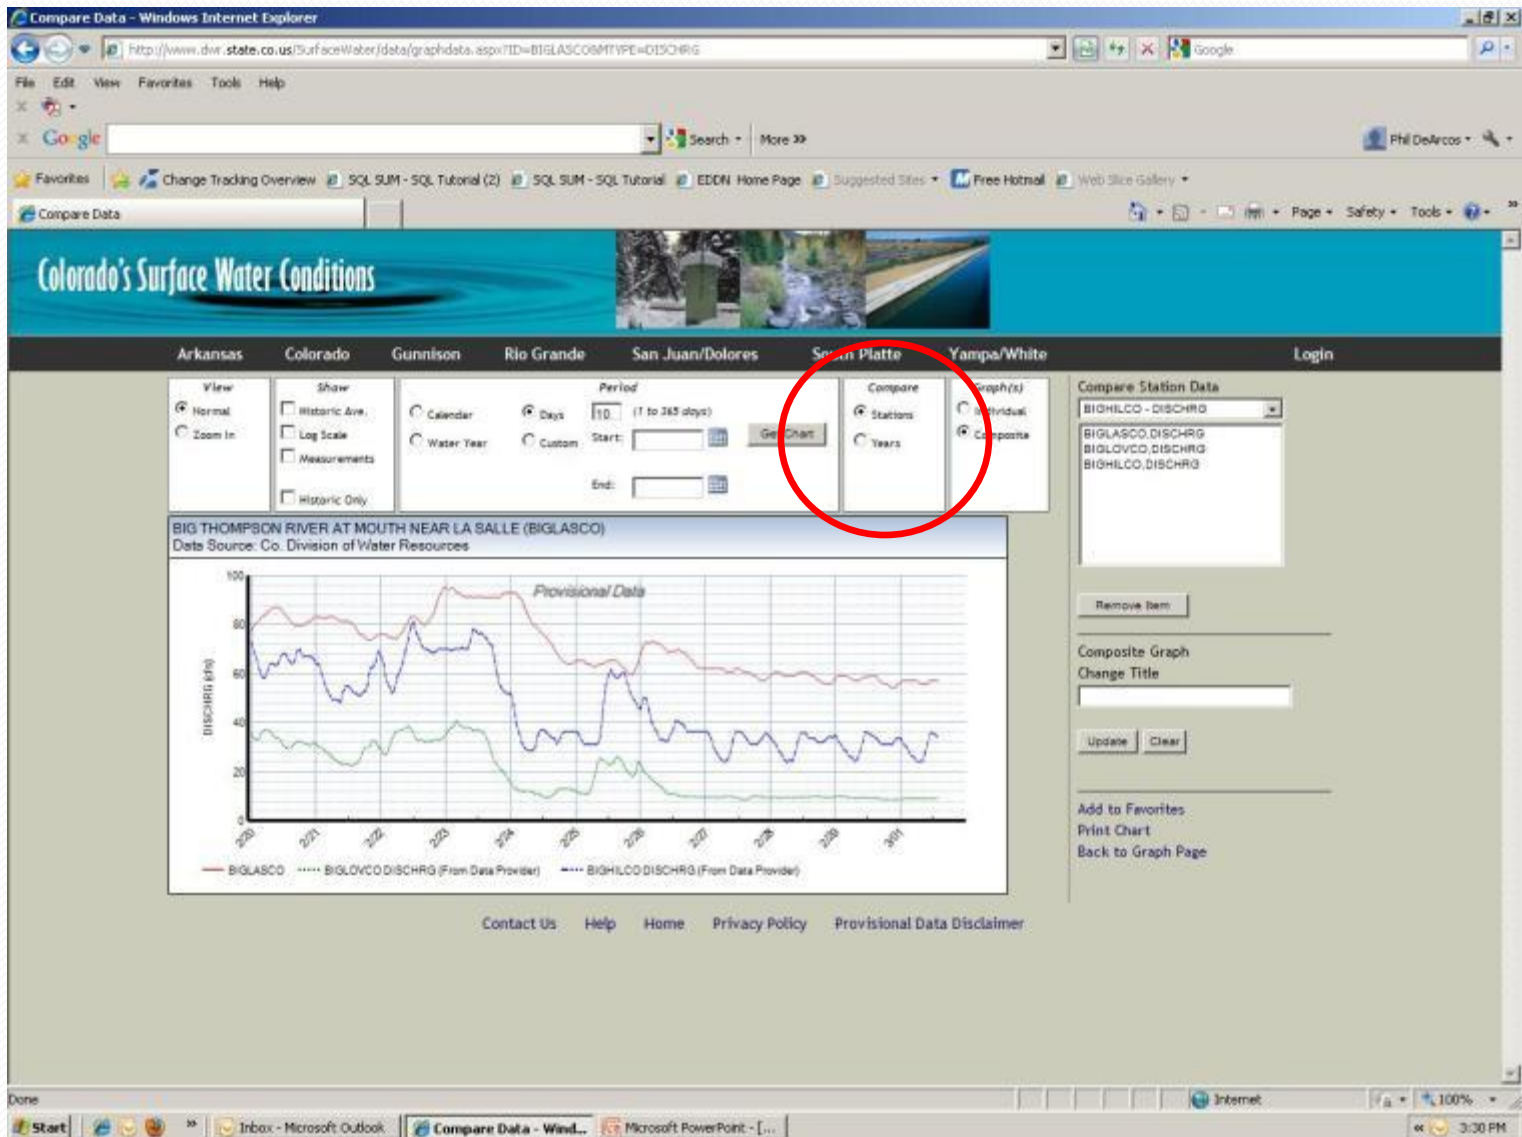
Compare Data - Windows Internet Explorer

http://www.dwr.state.co.us/SurfaceWater/data/graphdata.aspx?ID=BIGLASCO&MTYPE=DISCHRG

Google

File Edit View Favorites Tools Help

Google

Search More »

Phil DeArcos

Favorites Change Tracking Overview SQL SUM - SQL Tutorial (2) SQL SUM - SQL Tutorial EDDN Home Page Suggested Sites Free Hotmail Web Slice Gallery

Compare Data

Page Safety Tools

Colorado's Surface Water Conditions

Arkansas Colorado Gunnison Rio Grande San Juan/Dolores South Platte Yampa/White Login

View
Normal
Zoom In

Show
Historic Ave.
Log Scale
Measurements
Historic Only

Period
Calendar
Water Year
Days
Custom
10 (1 to 365 days)
Start:
End:
Get Chart

Compare
Stations
Years

Graph(s)
Individual
Composite

Compare Station Data
BIGHILCO - DISCHRG
BIGLASCO,DISCHRG
BIGLOVCO,DISCHRG
BIGHILCO,DISCHRG

Remove Item

Composite Graph
Change Title

Update Clear

Add to Favorites
Print Chart
Back to Graph Page

BIG THOMPSON RIVER AT MOUTH NEAR LA SALLE (BIGLASCO)
Data Source: Co. Division of Water Resources

Provisional Data

DISCHRG (cfs)

100
80
60
40
20
0

2/20 2/21 2/22 2/23 2/24 2/25 2/26 2/27 2/28 2/29 3/01

BIGLASCO BIGLOVCO DISCHRG (From Data Provider) BIGHILCO DISCHRG (From Data Provider)

Contact Us Help Home Privacy Policy Provisional Data Disclaimer

Done

Internet

100%

Start

Inbox - Microsoft Outlook

Compare Data - Wind...

Microsoft PowerPoint - [...

3:30 PM